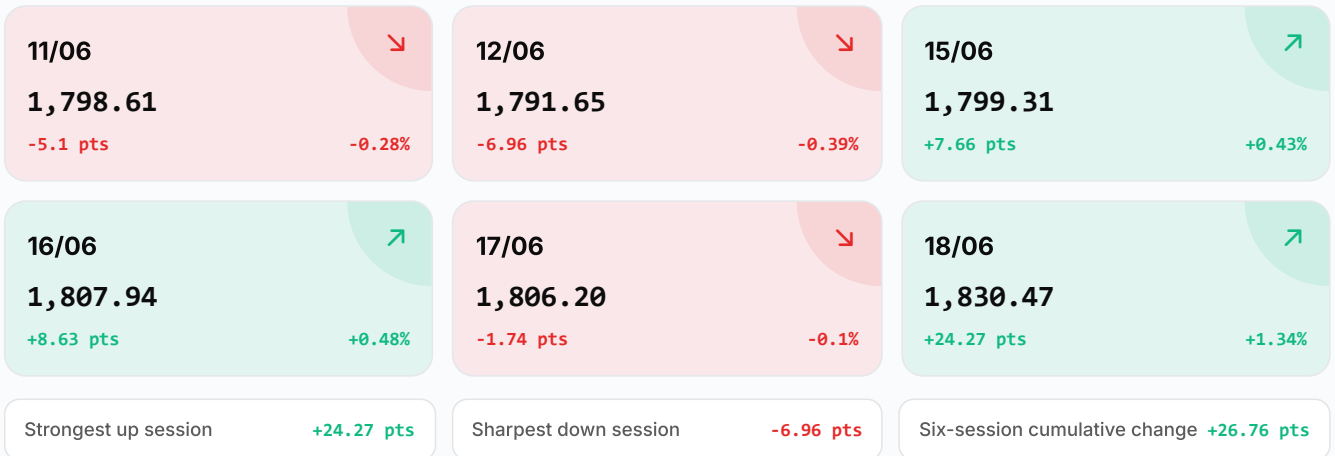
11/06
1,798.61
-5.1 pts -0.28%

12/06
1,791.65
-6.96 pts -0.39%

15/06
1,799.31
+7.66 pts +0.43%

16/06
1,807.94
+8.63 pts +0.48%

17/06
1,806.20
-1.74 pts -0.1%

18/06
1,830.47
+24.27 pts +1.34%

Strongest up session +24.27 pts

Sharpest down session -6.96 pts

Six-session cumulative change +26.76 pts